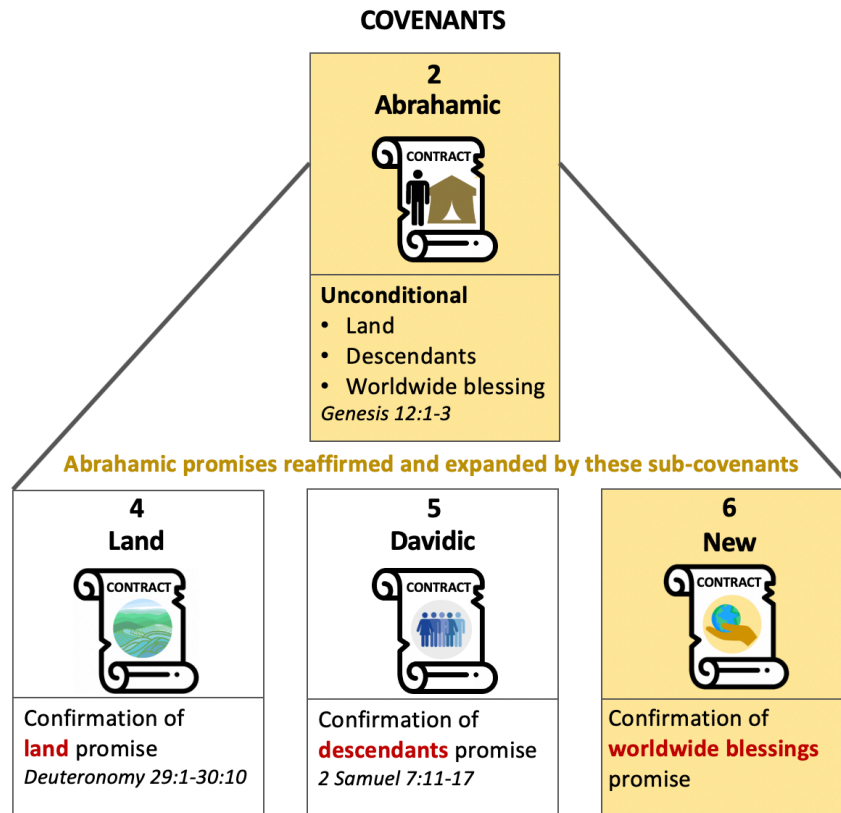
COVENANTS

2
Abrahamic

CONTRACT

Unconditional
• Land
• Descendants
• Worldwide blessing
*Genesis 12:1-3*

Abrahamic promises reaffirmed and expanded by these sub-covenants

4
Land

CONTRACT

Confirmation of land promise
*Deuteronomy 29:1-30:10*

5
Davidic

CONTRACT

Confirmation of descendants promise
*2 Samuel 7:11-17*

6
New

CONTRACT

Confirmation of worldwide blessings promise